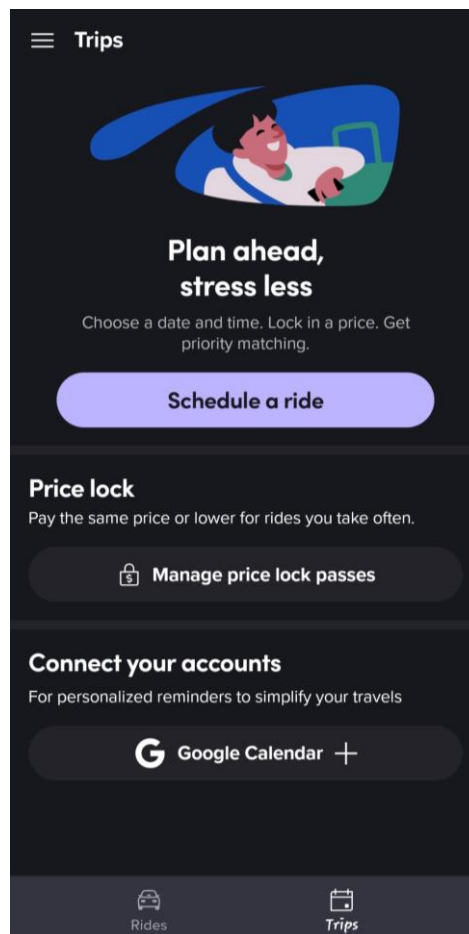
Trips

Plan ahead, stress less

Choose a date and time. Lock in a price. Get priority matching.

Schedule a ride

Price lock

Pay the same price or lower for rides you take often.

Manage price lock passes

Connect your accounts

For personalized reminders to simplify your travels

Google Calendar +

Rides

Trips